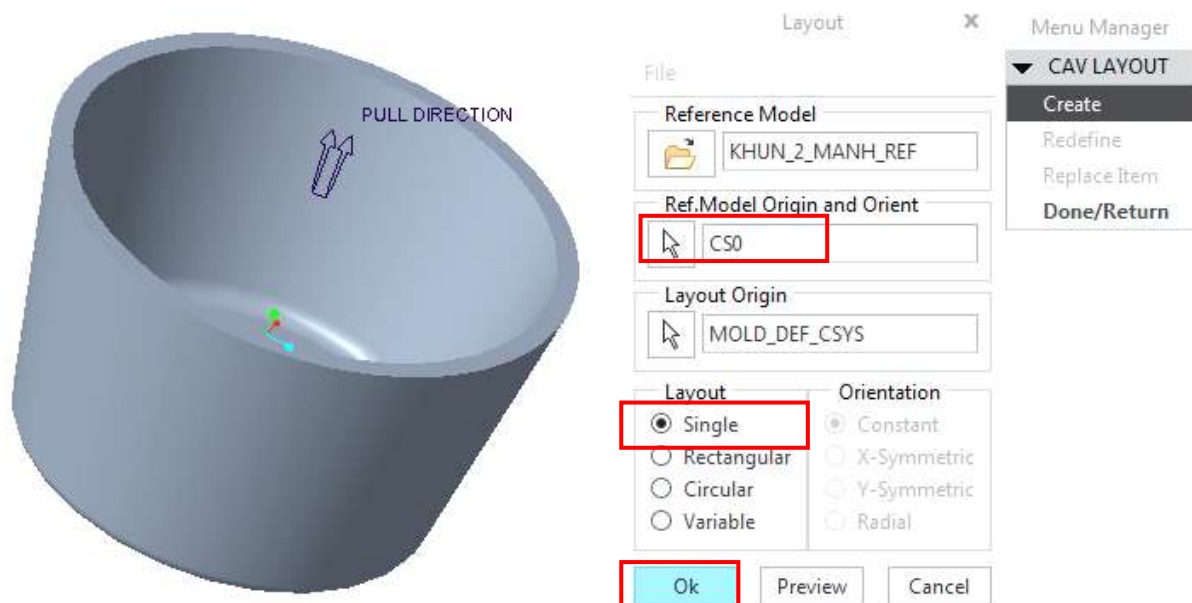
PULL DIRECTION

Layout
File
Reference Model
KHUN_2_MANH_REF
Ref.Model Origin and Orient
CS0
Layout Origin
MOLD_DEF_CSYS
Layout
Single
Rectangular
Circular
Variable
Orientation
Constant
X-Symmetric
Y-Symmetric
Radial
Ok
Preview
Cancel

Menu Manager
CAV LAYOUT
Create
Redefine
Replace Item
Done/Return